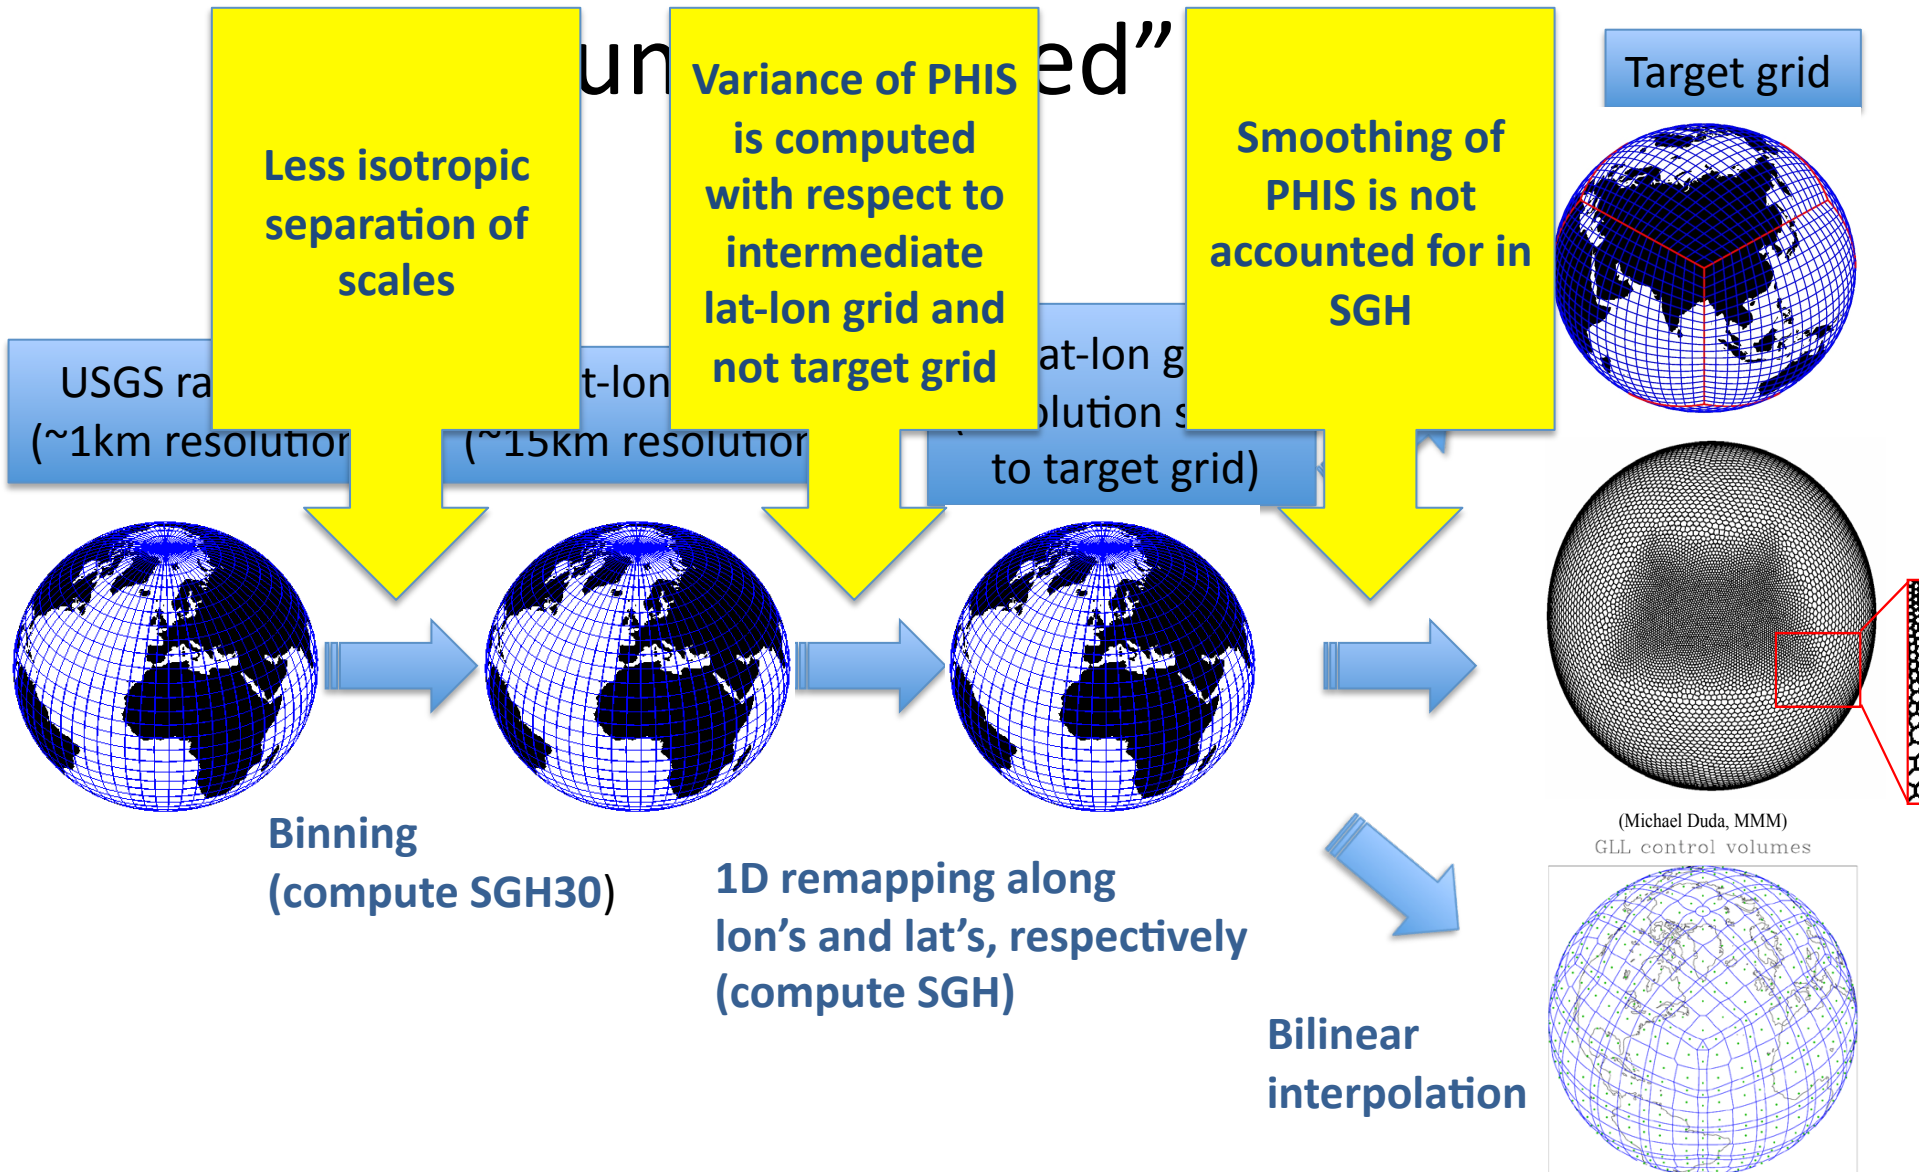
un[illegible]ed"

Less isotropic separation of scales

Variance of PHIS is computed with respect to intermediate lat-lon grid and not target grid

Smoothing of PHIS is not accounted for in SGH

Target grid

USGS ra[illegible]
(~1km resolution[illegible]

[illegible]t-lon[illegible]
(~15km resolution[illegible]

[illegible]at-lon g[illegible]
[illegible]olution s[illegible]
to target grid)

Binning
(compute SGH30)

1D remapping along lon's and lat's, respectively (compute SGH)

Bilinear interpolation

(Michael Duda, MMM)

GLL control volumes